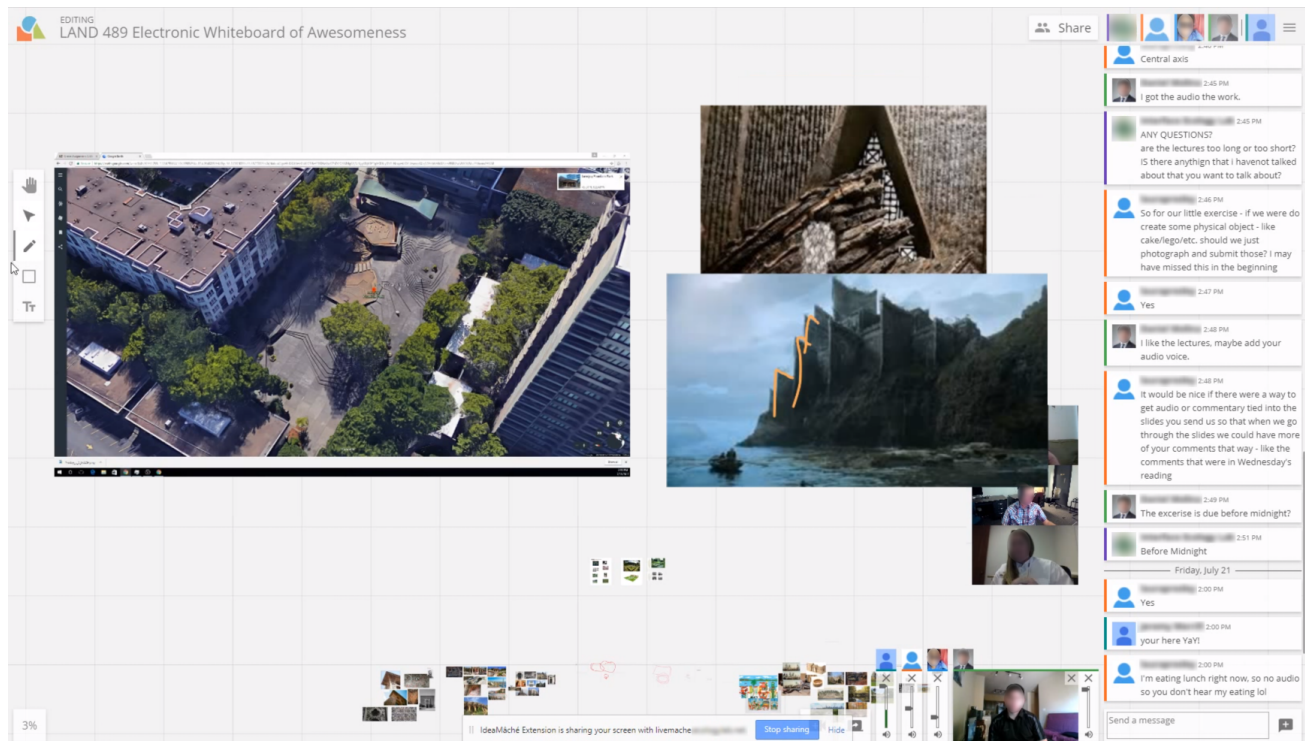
EDITING
LAND 489 Electronic Whiteboard of Awesomeness

Share

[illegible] 2:45 PM
Central axis

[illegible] 2:45 PM
I got the audio the work.

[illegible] 2:45 PM
ANY QUESTIONS?
are the lectures too long or too short?
IS there anythign that i havenot talked about that you want to talk about?

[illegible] 2:46 PM
So for our little exercise - if we were do create some physical object - like cake/lego/etc. should we just photograph and submit those? I may have missed this in the beginning

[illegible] 2:47 PM
Yes

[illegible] 2:48 PM
I like the lectures, maybe add your audio voice.

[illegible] 2:48 PM
It would be nice if there were a way to get audio or commentary tied into the slides you send us so that when we go through the slides we could have more of your comments that way - like the comments that were in Wednesday's reading

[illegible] 2:49 PM
The excerise is due before midnight?

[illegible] 2:51 PM
Before Midnight

Friday, July 21

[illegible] 2:00 PM
Yes

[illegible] 2:00 PM
your here YaY!

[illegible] 2:00 PM
I'm eating lunch right now, so no audio so you don't hear my eating lol

Send a message

3%

IdeaMâché Extension is sharing your screen with livemache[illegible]
Stop sharing
Hide